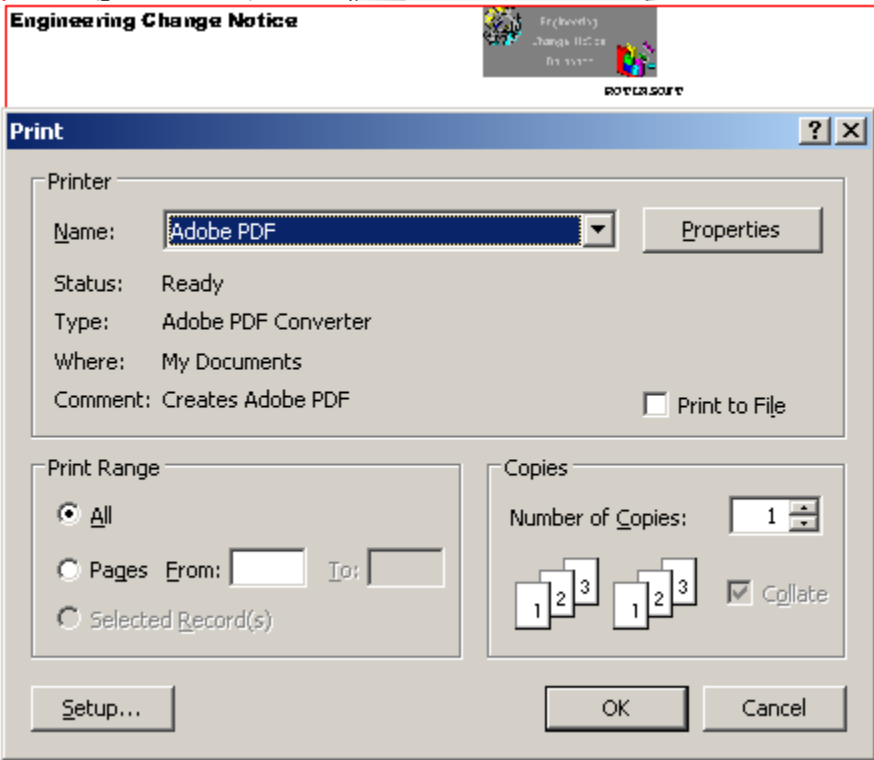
Engineering Change Notice

Engineering Change Notice Database

ROVER SOFT

Print

?

Printer

Name: Adobe PDF

Properties

Status: Ready

Type: Adobe PDF Converter

Where: My Documents

Comment: Creates Adobe PDF

Print to File

Print Range

All

Pages From: To:

Selected Record(s)

Copies

Number of Copies: 1

1 2 3 1 2 3

Collate

Setup...

OK

Cancel